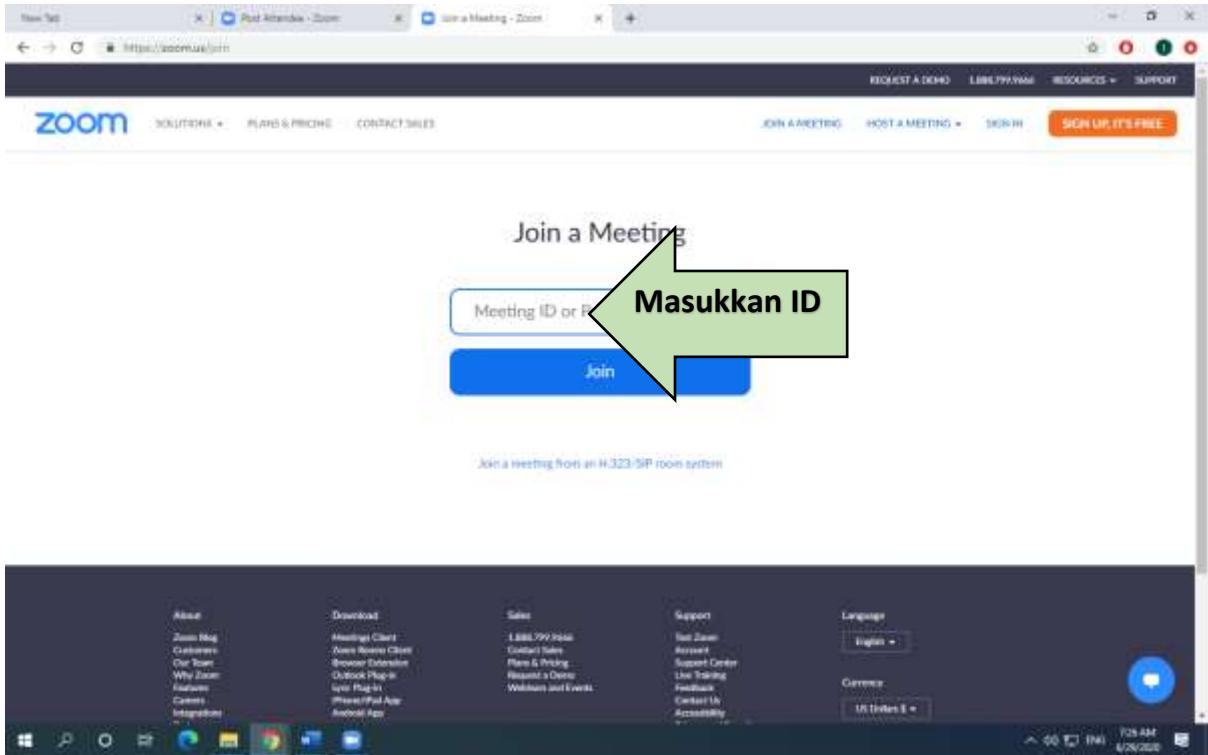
New Tab
Post Attendee - Zoom
Join a Meeting - Zoom
https://zoom.us/join

REQUEST A DEMO 1.888.799.9666 RESOURCES SUPPORT

zoom SOLUTIONS PLANS & PRICING CONTACT SALES JOIN A MEETING HOST A MEETING SIGN IN SIGN UP, IT'S FREE

Join a Meeting

Meeting ID or P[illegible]

Masukkan ID

Join

Join a meeting from an H.323/SIP room system

About
Zoom Blog
Customers
Our Team
Why Zoom
Features
Careers
Integrations

Download
Meetings Client
Zoom Rooms Client
Browser Extension
Outlook Plug-in
Lync Plug-in
iPhone/iPad App
Android App

Sales
1.888.799.9666
Contact Sales
Plans & Pricing
Request a Demo
Webinars and Events

Support
Test Zoom
Account
Support Center
Live Training
Feedback
Contact Us
Accessibility

Language
English

Currency
US Dollars $

7:26 AM
6/29/2020
ENG